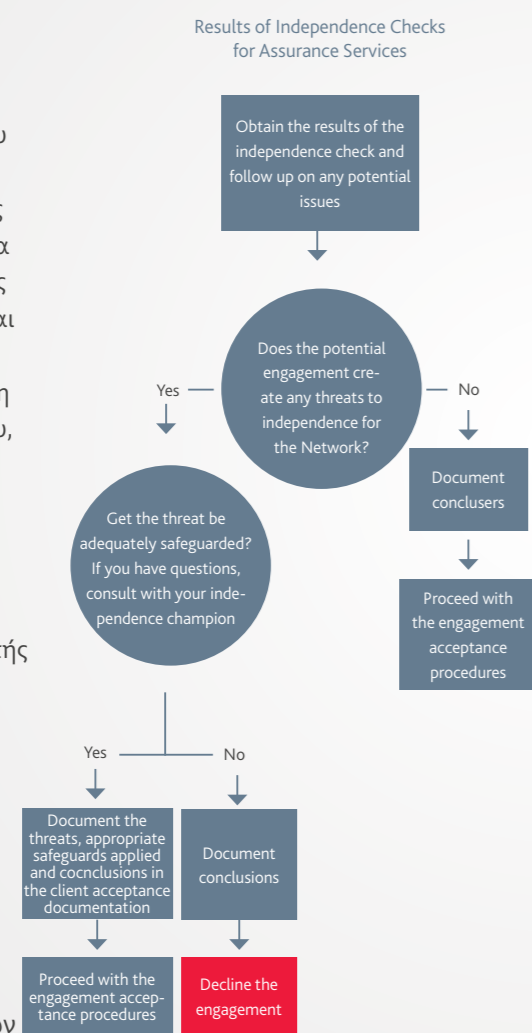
Results of Independence Checks for Assurance Services

Obtain the results of the independence check and follow up on any potential issues

Does the potential engagement create any threats to independence for the Network?

Yes

No

Document conclusers

Proceed with the engagement acceptance procedures

Get the threat be adequately safeguarded? If you have questions, consult with your independence champion

Yes

No

Document the threats, appropriate safeguards applied and cocnclusions in the client acceptance documentation

Document conclusions

Proceed with the engagement acceptance procedures

Decline the engagement

υ

ς
α
ς
αι

η
υ,

τής

ον